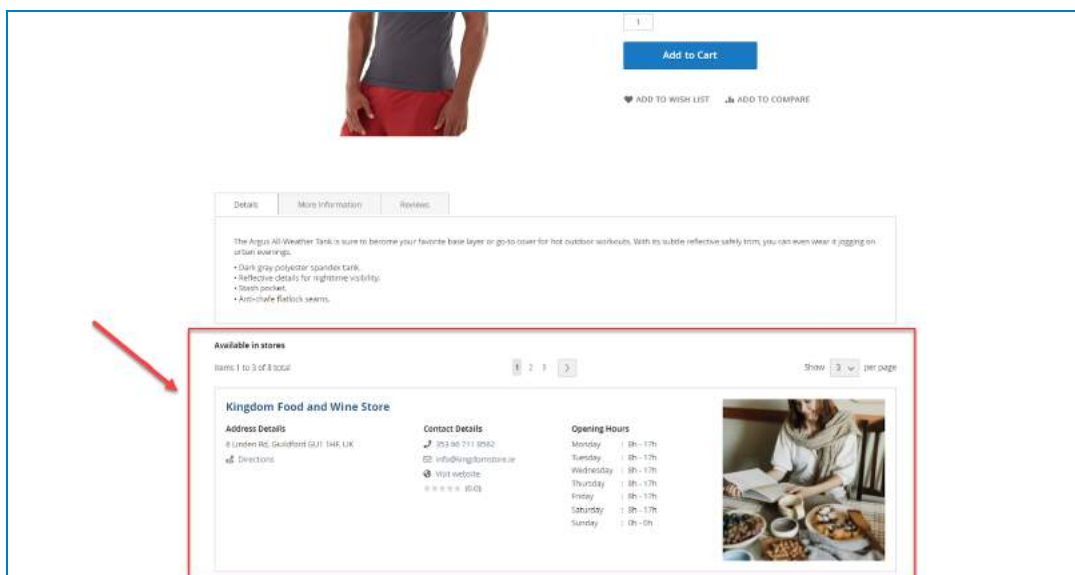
1

Add to Cart

ADD TO WISH LIST ADD TO COMPARE

Details More Information Reviews

The Argus All-Weather Tank is sure to become your favorite base layer or go-to cover for hot outdoor workouts. With its subtle reflective safety trim, you can even wear it jogging on urban evenings.

• Dark gray polyester spandex tank.
• Reflective details for nighttime visibility.
• Stash pocket.
• Anti-chafe flatlock seams.

Available in stores

Items 1 to 3 of 8 total

1 2 3 >

Show 3 per page

Kingdom Food and Wine Store

Address Details
8 Linden Rd, Guildford GU1 1HR, UK
Directions

Contact Details
353 66 711 9582
info@kingdomstore.ie
Visit website
(0.0)

Opening Hours

| | |
|---|---|
| Monday | : 8h - 17h |
| Tuesday | : 8h - 17h |
| Wednesday | : 8h - 17h |
| Thursday | : 8h - 17h |
| Friday | : 8h - 17h |
| Saturday | : 8h - 17h |
| Sunday | : 0h - 0h |